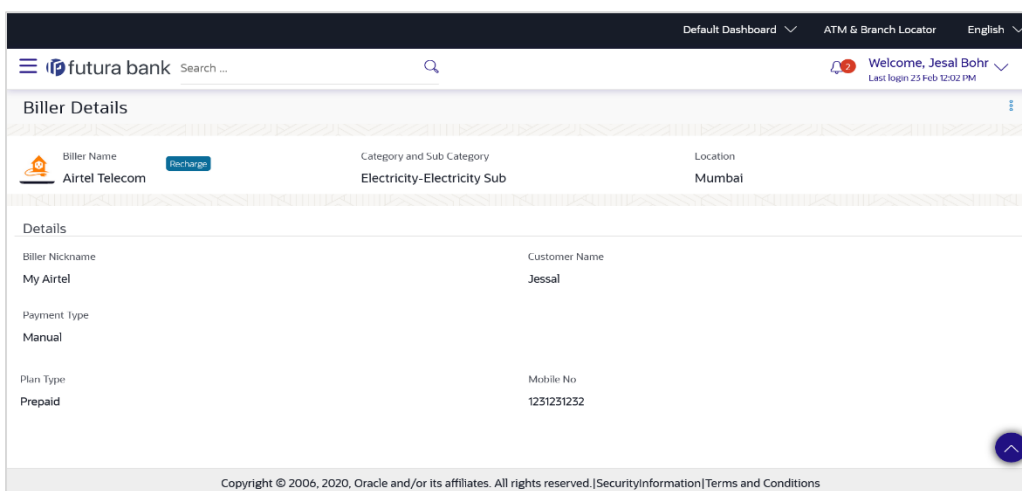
Default Dashboard ATM & Branch Locator English

futura bank Search ...

2 Welcome, Jesal Bohr
Last login 23 Feb 12:02 PM

Biller Details

Biller Name
Recharge
Airtel Telecom

Category and Sub Category
Electricity-Electricity Sub

Location
Mumbai

Details

Biller Nickname
My Airtel

Customer Name
Jessal

Payment Type
Manual

Plan Type
Prepaid

Mobile No
1231231232

Copyright © 2006, 2020, Oracle and/or its affiliates. All rights reserved.|SecurityInformation|Terms and Conditions